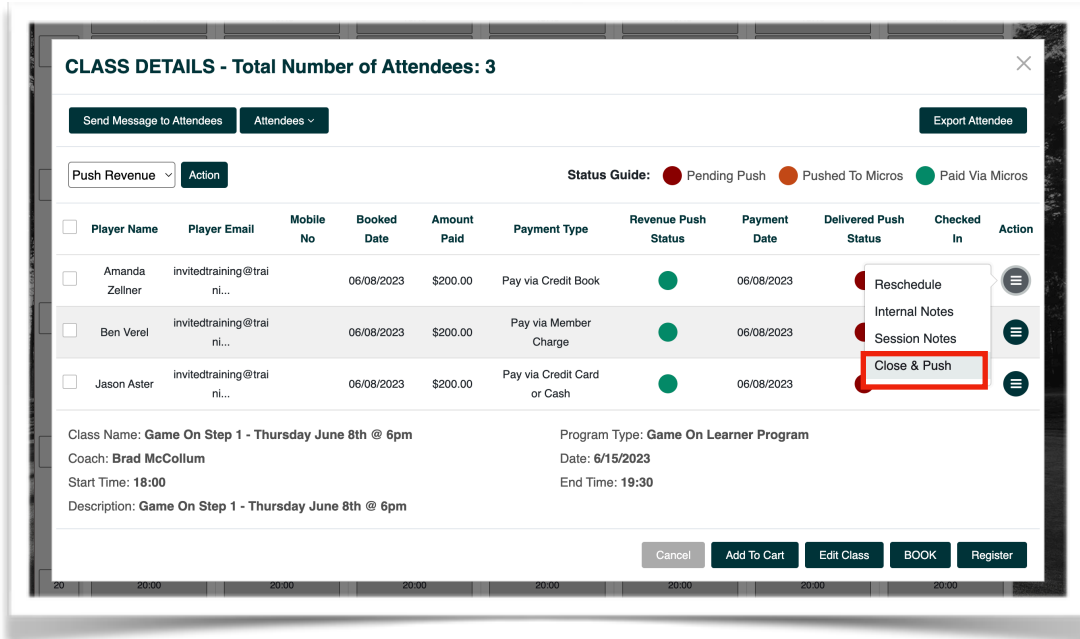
CLASS DETAILS - Total Number of Attendees: 3

×

Send Message to Attendees | Attendees ⌄ | Export Attendee

Push Revenue ⌄ | Action

Status Guide: Pending Push | Pushed To Micros | Paid Via Micros

| | Player Name | Player Email | Mobile No | Booked Date | Amount Paid | Payment Type | Revenue Push Status | Payment Date | Delivered Push Status | Checked In | Action |
|---|---|---|---|---|---|---|---|---|---|---|---|
| | Amanda Zellner | invitedtraining@traini... | | 06/08/2023 | $200.00 | Pay via Credit Book | | 06/08/2023 | | | |
| | Ben Verel | invitedtraining@traini... | | 06/08/2023 | $200.00 | Pay via Member Charge | | 06/08/2023 | | | |
| | Jason Aster | invitedtraining@traini... | | 06/08/2023 | $200.00 | Pay via Credit Card or Cash | | 06/08/2023 | | | |

Reschedule
Internal Notes
Session Notes
Close & Push

Class Name: Game On Step 1 - Thursday June 8th @ 6pm
Coach: Brad McCollum
Start Time: 18:00
Description: Game On Step 1 - Thursday June 8th @ 6pm

Program Type: Game On Learner Program
Date: 6/15/2023
End Time: 19:30

Cancel | Add To Cart | Edit Class | BOOK | Register

20 20:00 20:00 20:00 20:00 20:00 20:00 20:00 20:00